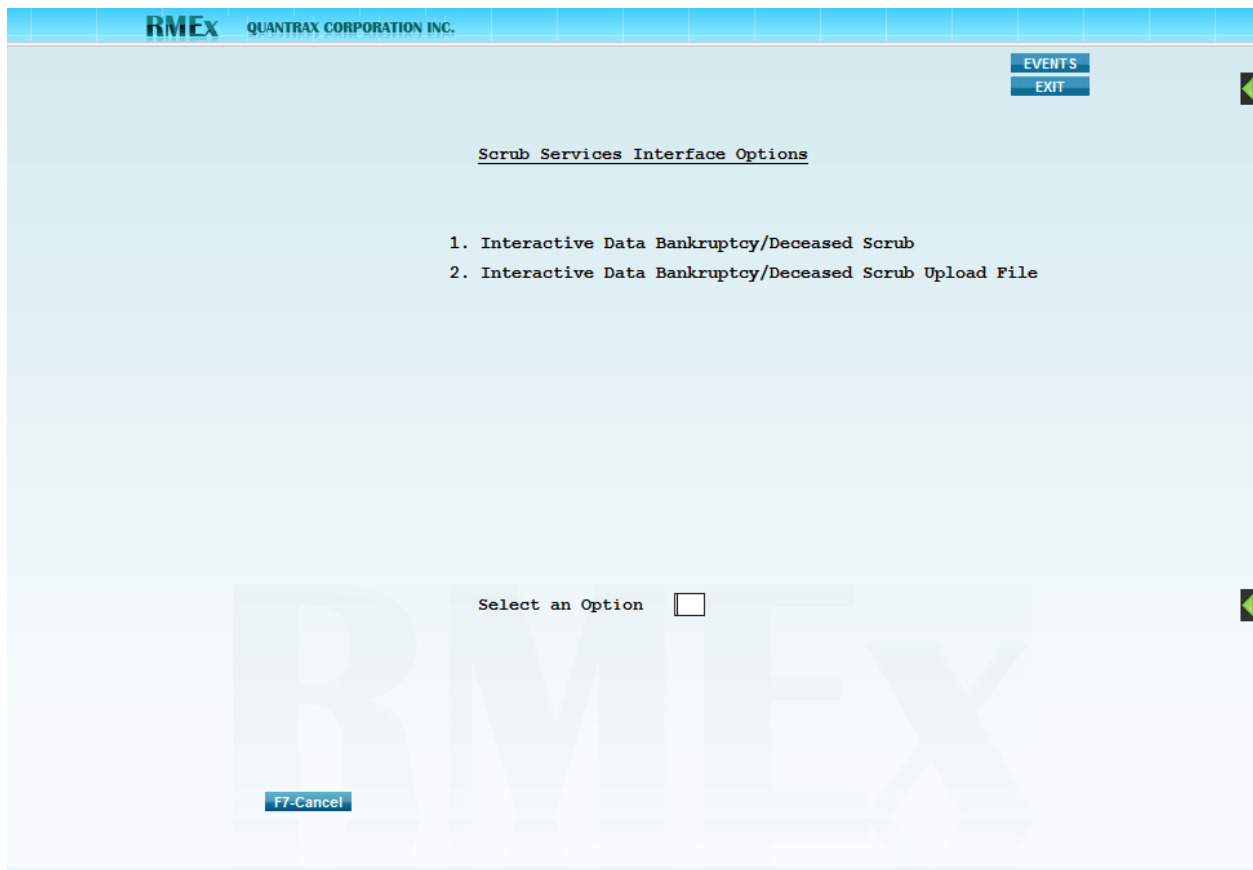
RMEx QUANTRAX CORPORATION INC.

EVENTS
EXIT

Scrub Services Interface Options

1. Interactive Data Bankruptcy/Deceased Scrub
2. Interactive Data Bankruptcy/Deceased Scrub Upload File

Select an Option

RMEx

F7-Cancel